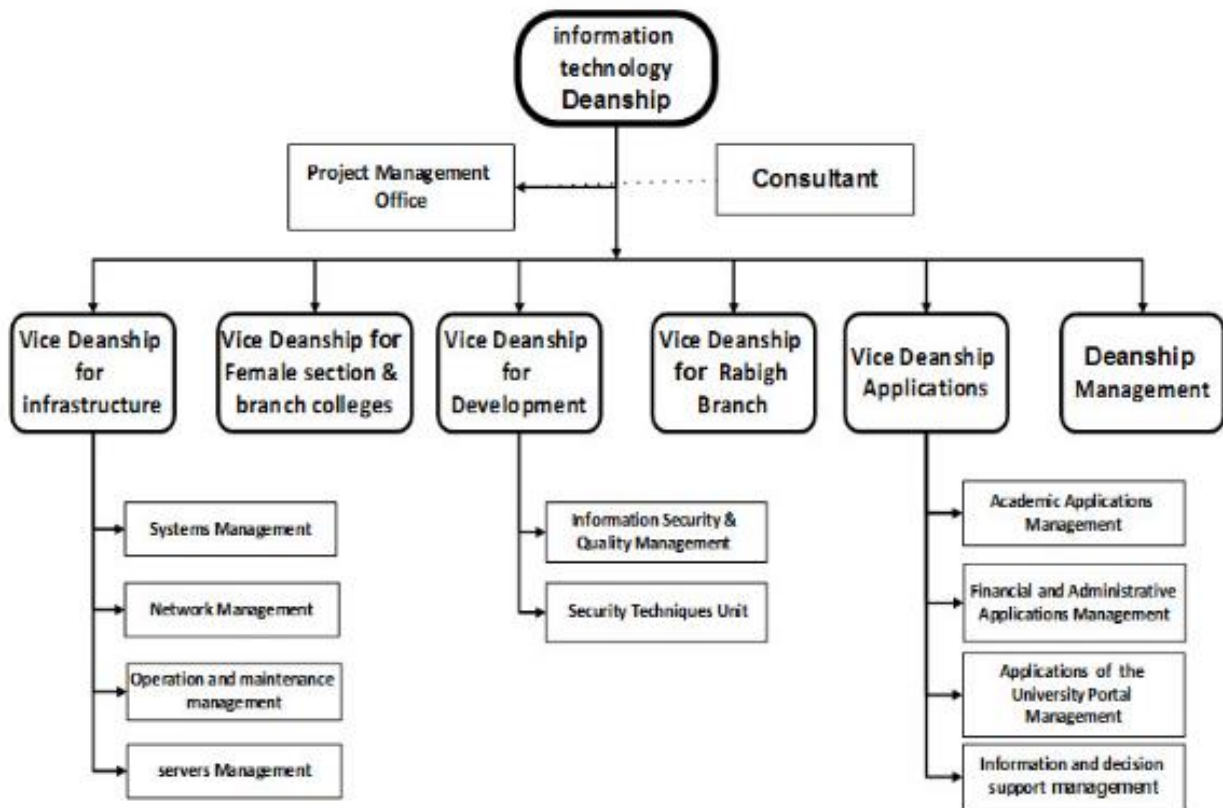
information technology Deanship

Project Management Office

Consultant

Vice Deanship for infrastructure

Vice Deanship for Female section & branch colleges

Vice Deanship for Development

Vice Deanship for Rabigh Branch

Vice Deanship Applications

Deanship Management

Systems Management

Network Management

Operation and maintenance management

servers Management

Information Security & Quality Management

Security Techniques Unit

Academic Applications Management

Financial and Administrative Applications Management

Applications of the University Portal Management

Information and decision support management